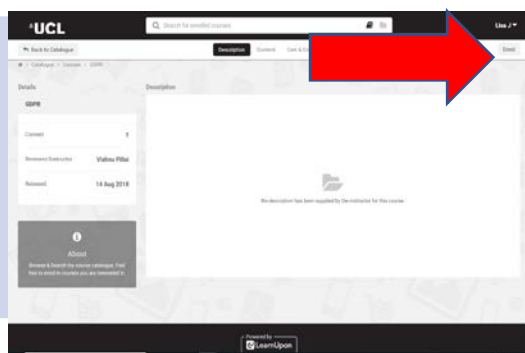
UCL

Search for enrolled courses

Lisa J

Back to Catalogue

Description

Content

Cost & C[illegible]

Enrol

Catalogue / Courses / GDPR

Details

GDPR

Content 1

Reviewer/Instructor Vishnu Pillai

Released 14 Aug 2018

About

Browse & Search the course catalogue. Feel free to enroll in courses you are interested in.

Description

No description has been supplied by the instructor for this course.

Powered by
LearnUpon